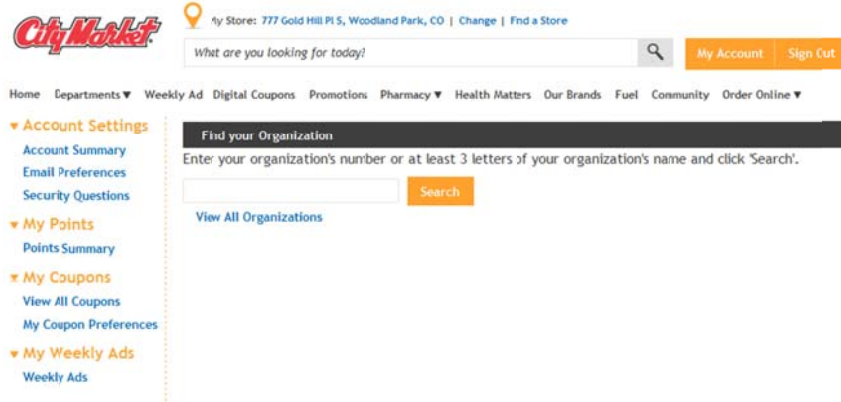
City Market

My Store: 777 Gold Hill Pl S, Woodland Park, CO | Change | Find a Store

What are you looking for today?

My Account | Sign Out

Home Departments ▼ Weekly Ad Digital Coupons Promotions Pharmacy ▼ Health Matters Our Brands Fuel Community Order Online ▼

▾ Account Settings
Account Summary
Email Preferences
Security Questions

▾ My Points
Points Summary

▾ My Coupons
View All Coupons
My Coupon Preferences

▾ My Weekly Ads
Weekly Ads

Find your Organization

Enter your organization's number or at least 3 letters of your organization's name and click 'Search'.

Search

View All Organizations